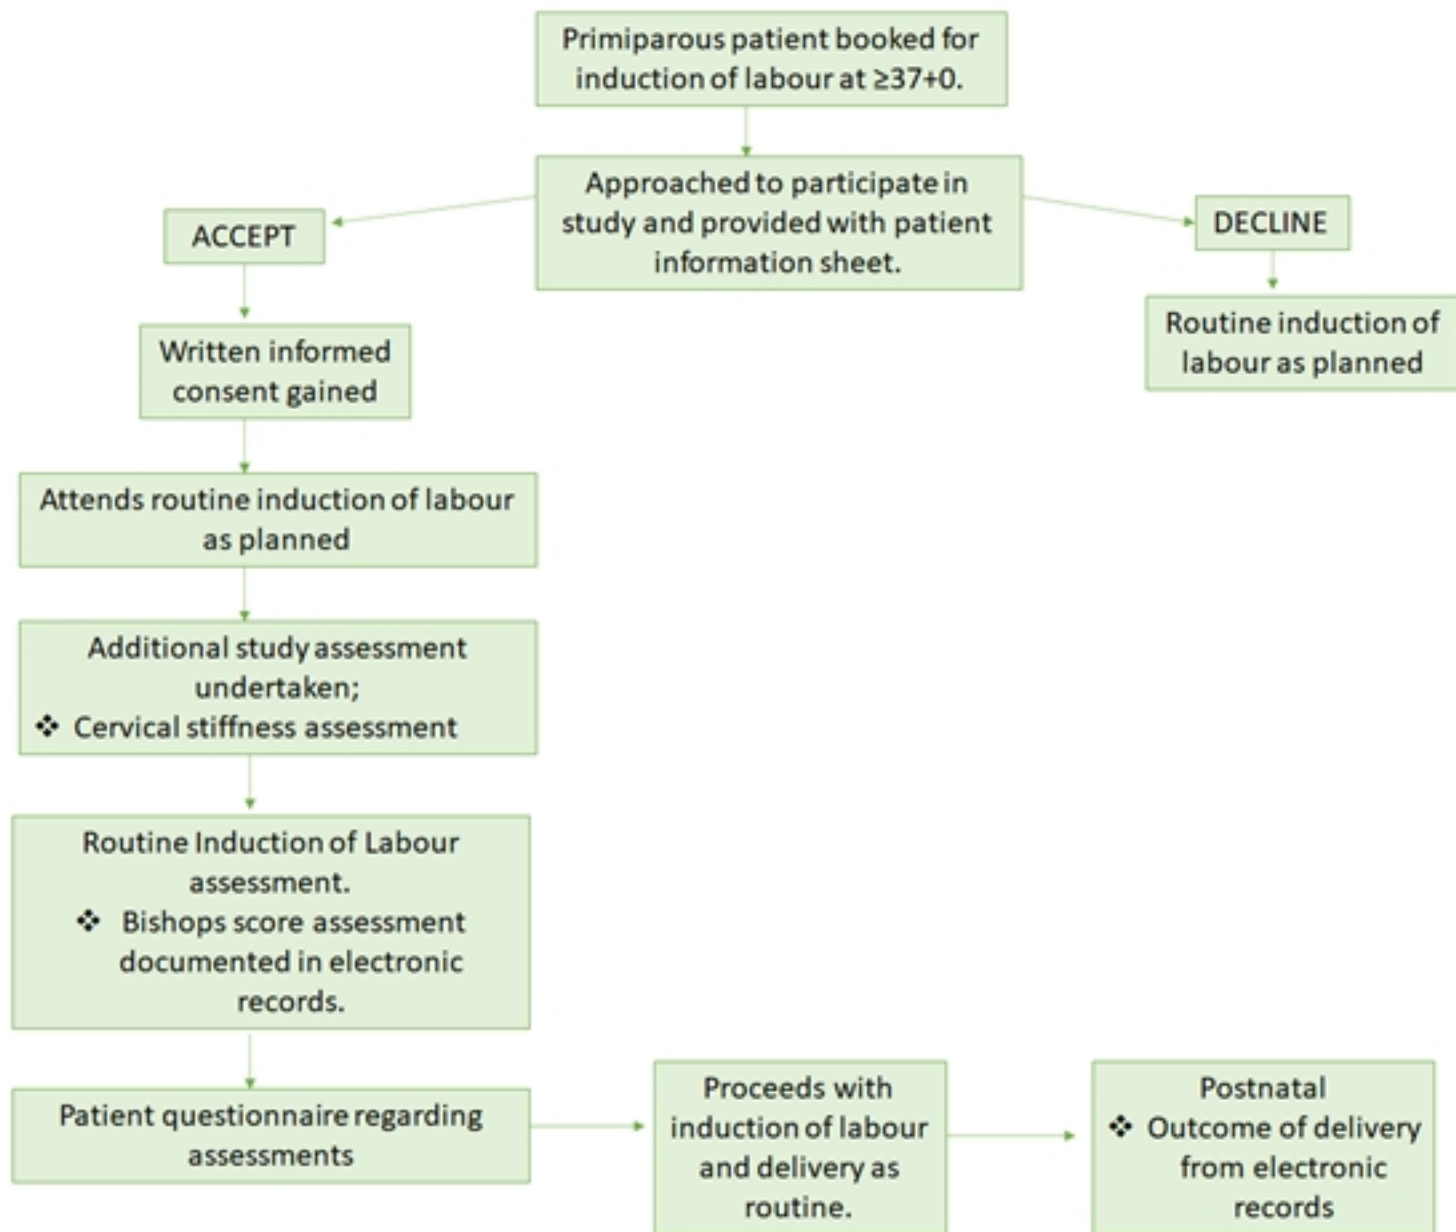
Primiparous patient booked for induction of labour at ≥37+0.

Approached to participate in study and provided with patient information sheet.

ACCEPT

DECLINE

Routine induction of labour as planned

Written informed consent gained

Attends routine induction of labour as planned

Additional study assessment undertaken;
❖ Cervical stiffness assessment

Routine Induction of Labour assessment.
❖ Bishops score assessment documented in electronic records.

Patient questionnaire regarding assessments

Proceeds with induction of labour and delivery as routine.

Postnatal
❖ Outcome of delivery from electronic records